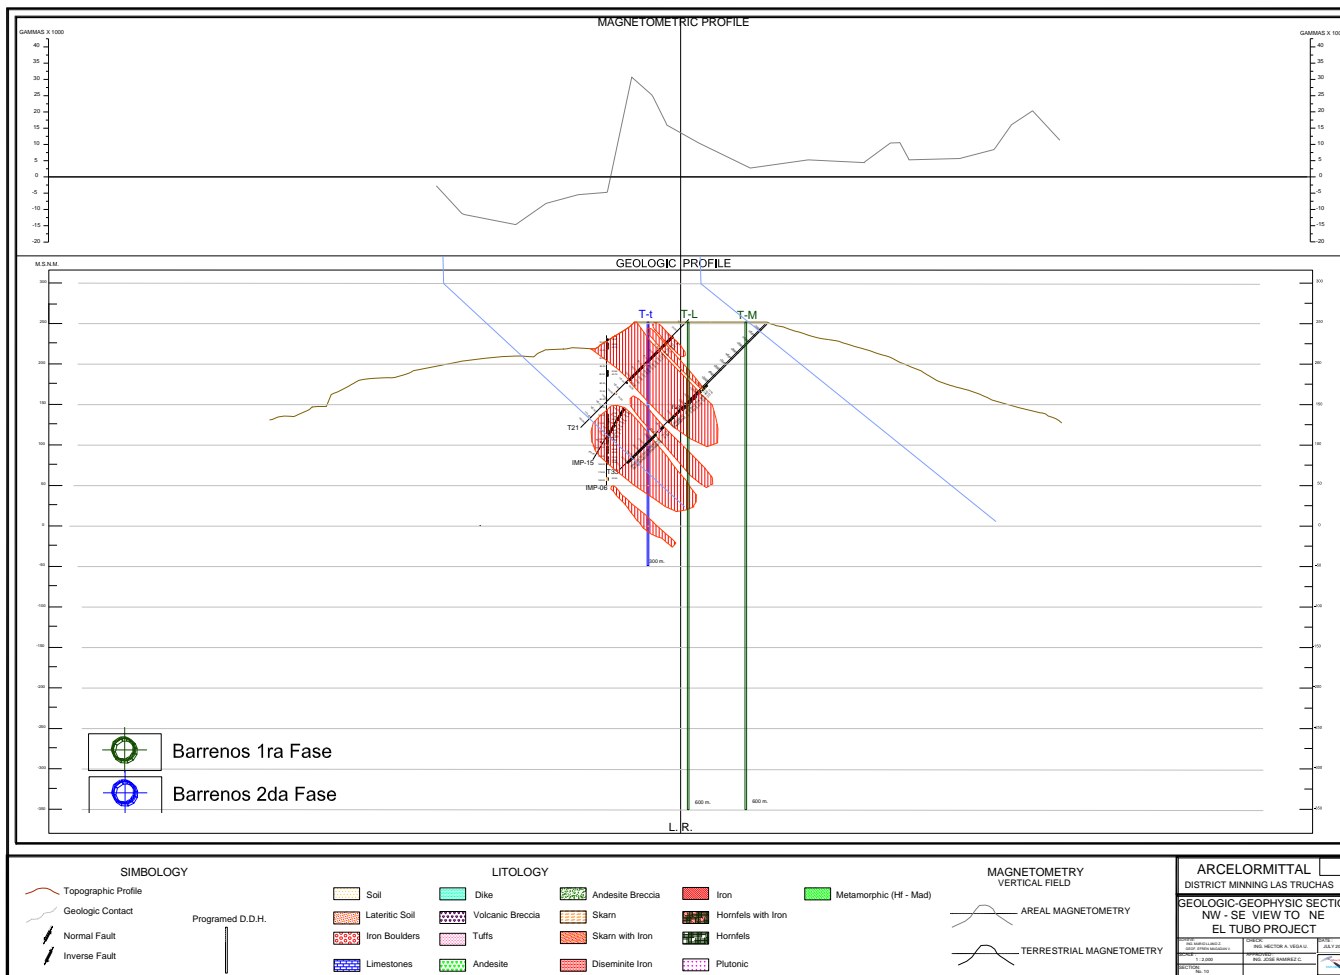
MAGNETOMETRIC PROFILE

GAMMAS X 1000

40
35
30
25
20
15
10
5
0
-5
-10
-15
-20

GAMMAS X 1000

40
35
30
25
20
15
10
5
0
-5
-10
-15
-20

GEOLOGIC PROFILE

M.S.N.M.

T-t
T-L
T-M

T21
IMP-15
T33
IMP-06

300 m.
600 m.
600 m.

Barrenos 1ra Fase
Barrenos 2da Fase

L. R.

SIMBOLOGY

Topographic Profile
Geologic Contact
Normal Fault
Inverse Fault
Programed D.D.H.

LITOLOGY

Soil
Lateritic Soil
Iron Boulders
Limestones
Dike
Volcanic Breccia
Tuffs
Andesite
Andesite Breccia
Skarn
Skarn with Iron
Diseminite Iron
Iron
Hornfels with Iron
Hornfels
Plutonic
Metamorphic (Hf - Mad)

MAGNETOMETRY
VERTICAL FIELD

AREAL MAGNETOMETRY
TERRESTRIAL MAGNETOMETRY

ARCELORMITTAL
DISTRICT MINNING LAS TRUCHAS

GEOLOGIC-GEOPHYSIC SECTIO
NW - SE VIEW TO NE
EL TUBO PROJECT

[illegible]
ING. MARIO LLANO Z.
GEOF. EFREN MAGAÑA V.
CHECK:
ING. HECTOR A. VEGA U.
DATE:
JULY 20
SCALE:
1 : 2,000
APPROVED:
ING. JOSE RAMIREZ C.
SECTION:
No. 10